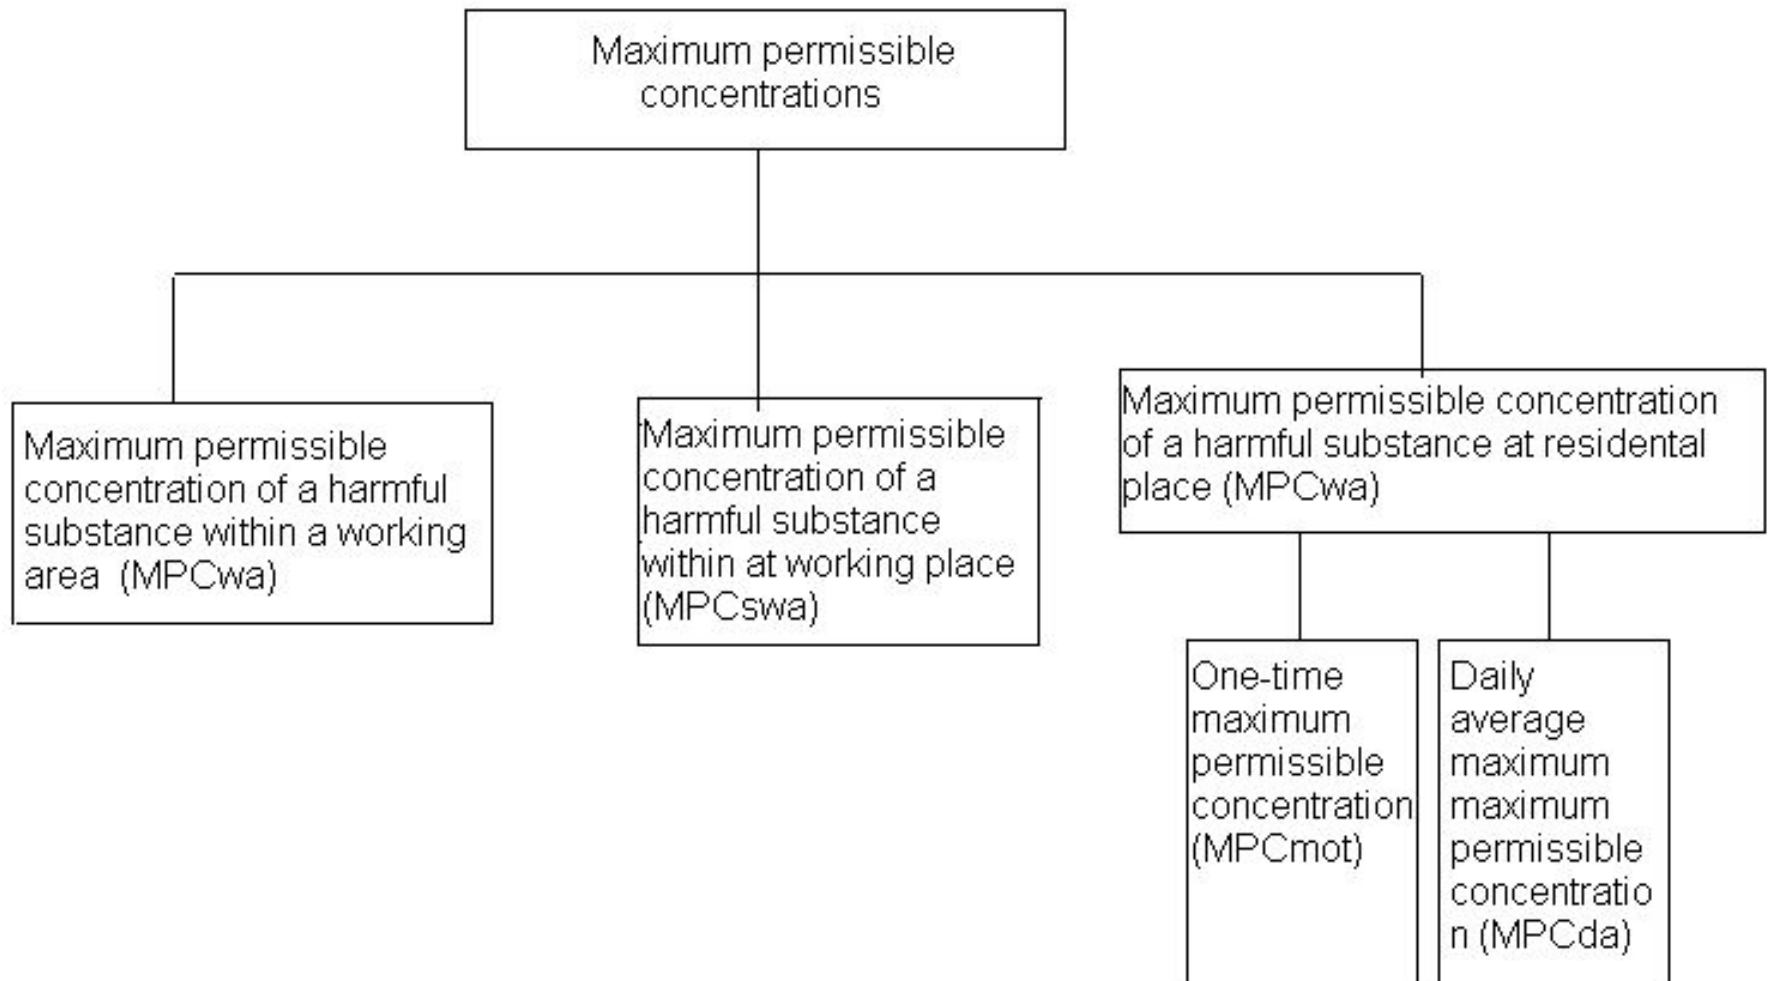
Maximum permissible concentrations

Maximum permissible concentration of a harmful substance within a working area (MPCwa)

Maximum permissible concentration of a harmful substance within at working place (MPCswa)

Maximum permissible concentration of a harmful substance at residental place (MPCwa)

One-time maximum permissible concentration (MPCmot)

Daily average maximum maximum permissible concentration (MPCda)